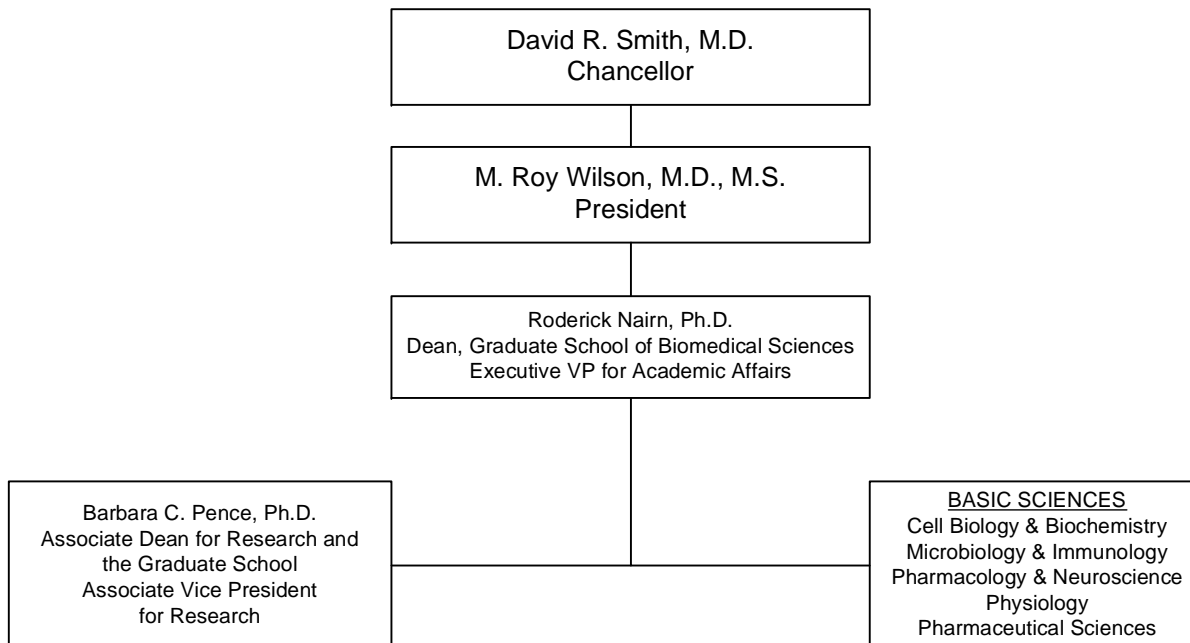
David R. Smith, M.D.
Chancellor

M. Roy Wilson, M.D., M.S.
President

Roderick Nairn, Ph.D.
Dean, Graduate School of Biomedical Sciences
Executive VP for Academic Affairs

Barbara C. Pence, Ph.D.
Associate Dean for Research and the Graduate School
Associate Vice President for Research

BASIC SCIENCES
Cell Biology & Biochemistry
Microbiology & Immunology
Pharmacology & Neuroscience
Physiology
Pharmaceutical Sciences